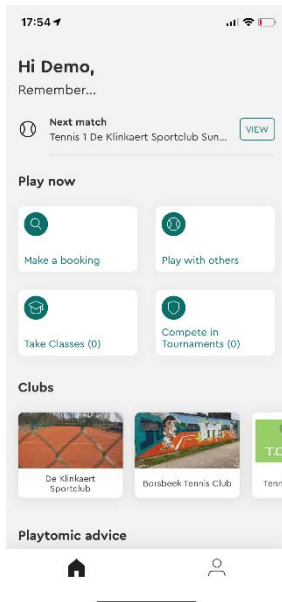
17:54

Hi Demo,
Remember...

Next match
Tennis 1 De Klinkaert Sportclub Sun...
VIEW

Play now

Make a booking

Play with others

Take Classes (0)

Compete in Tournaments (0)

Clubs

De Klinkaert Sportclub

Borsbeek Tennis Club

Tenn

T.C

Playtomic advice